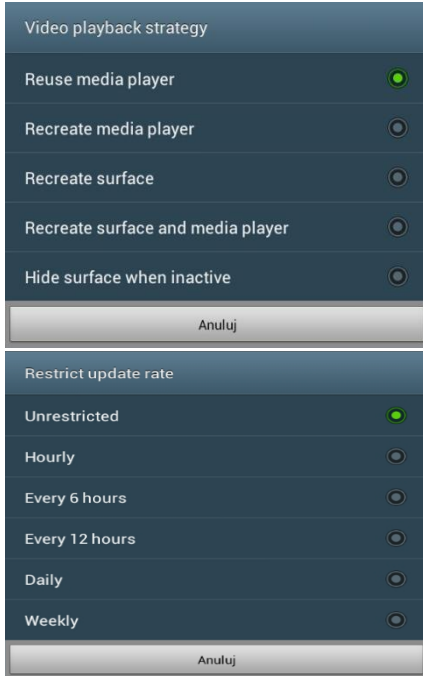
Video playback strategy

Reuse media player

Recreate media player

Recreate surface

Recreate surface and media player

Hide surface when inactive

Anuluj

Restrict update rate

Unrestricted

Hourly

Every 6 hours

Every 12 hours

Daily

Weekly

Anuluj